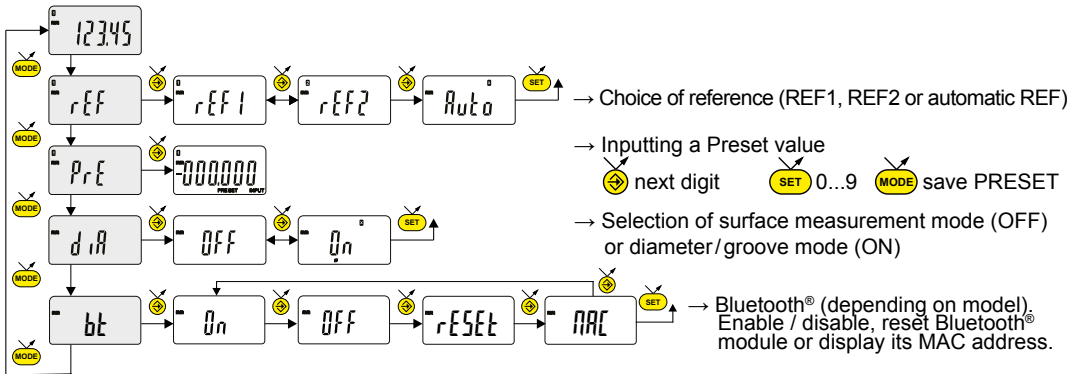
123.45

MODE

rEF → rEF1 ↔ rEF2 → Auto SET

→ Choice of reference (REF1, REF2 or automatic REF)

MODE

PrE → -000.000 PRESET INPUT

→ Inputting a Preset value
next digit SET 0...9 MODE save PRESET

MODE

dIA → OFF ↔ On SET

→ Selection of surface measurement mode (OFF) or diameter / groove mode (ON)

MODE

bt → On → OFF → rESEt → MAC SET

→ Bluetooth® (depending on model). Enable / disable, reset Bluetooth® module or display its MAC address.

MODE